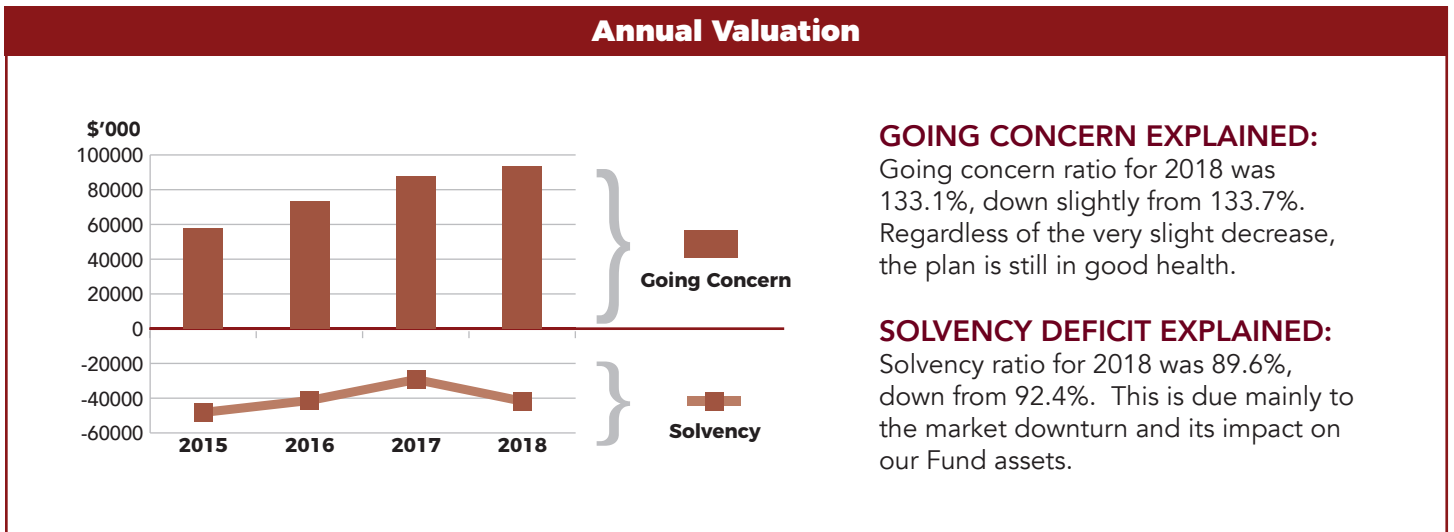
Annual Valuation

$'000
100000
80000
60000
40000
20000
0
-20000
-40000
-60000
2015 2016 2017 2018

Going Concern

Solvency

GOING CONCERN EXPLAINED:
Going concern ratio for 2018 was 133.1%, down slightly from 133.7%. Regardless of the very slight decrease, the plan is still in good health.

SOLVENCY DEFICIT EXPLAINED:
Solvency ratio for 2018 was 89.6%, down from 92.4%. This is due mainly to the market downturn and its impact on our Fund assets.